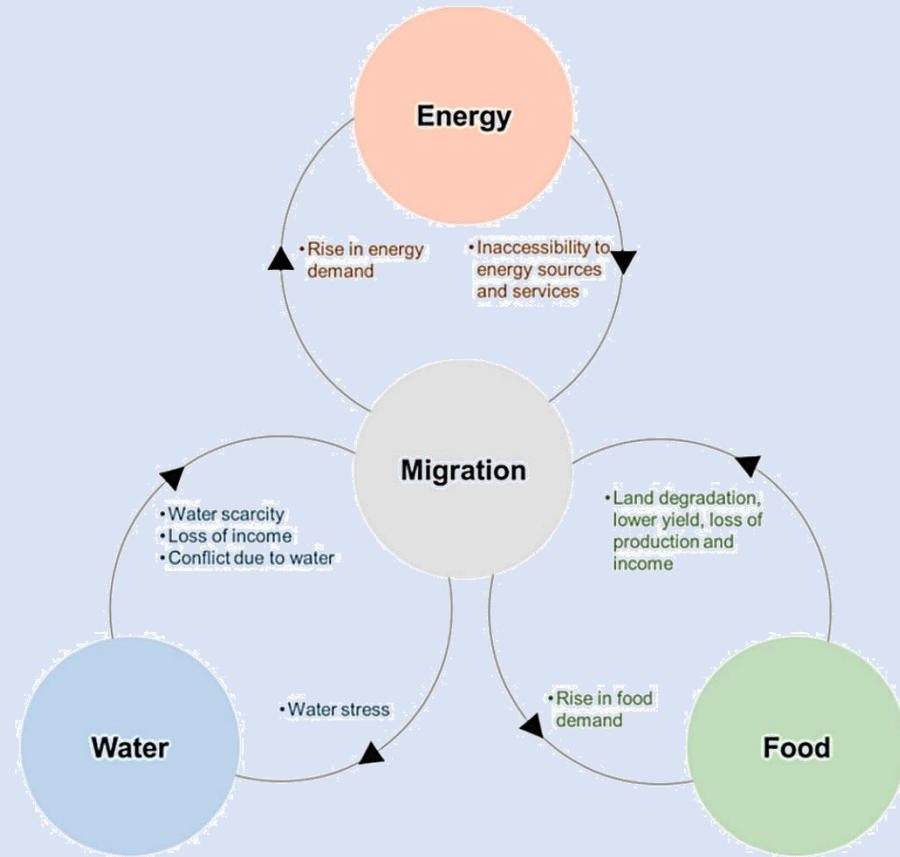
Energy

• Rise in energy demand

• Inaccessibility to energy sources and services

Migration

• Water scarcity
• Loss of income
• Conflict due to water

• Land degradation, lower yield, loss of production and income

• Water stress

• Rise in food demand

Water

Food